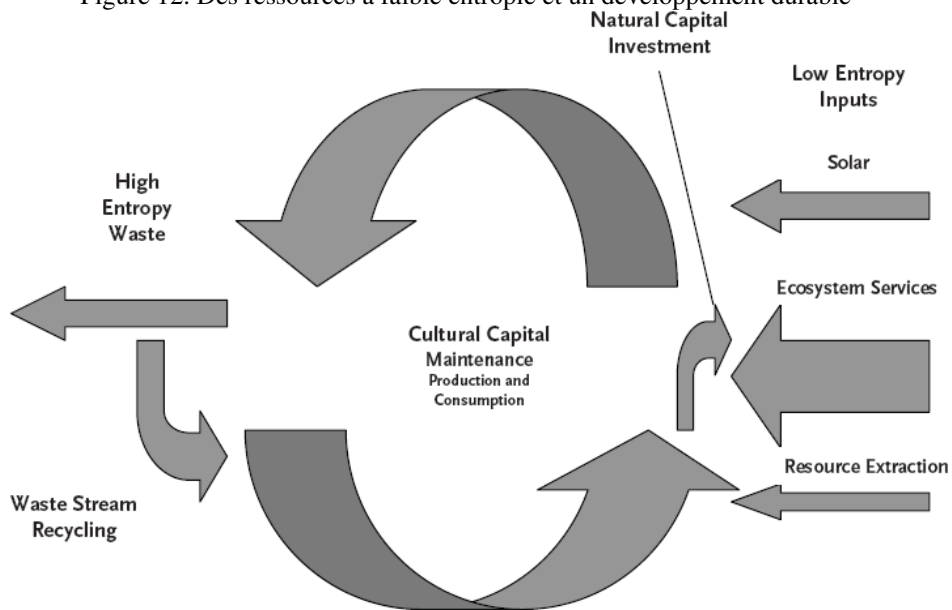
Figure 12. Des ressources à faible entropie et un développement durable

Natural Capital Investment

Low Entropy Inputs

Solar

High Entropy Waste

Ecosystem Services

Cultural Capital
Maintenance
Production and Consumption

Resource Extraction

Waste Stream Recycling